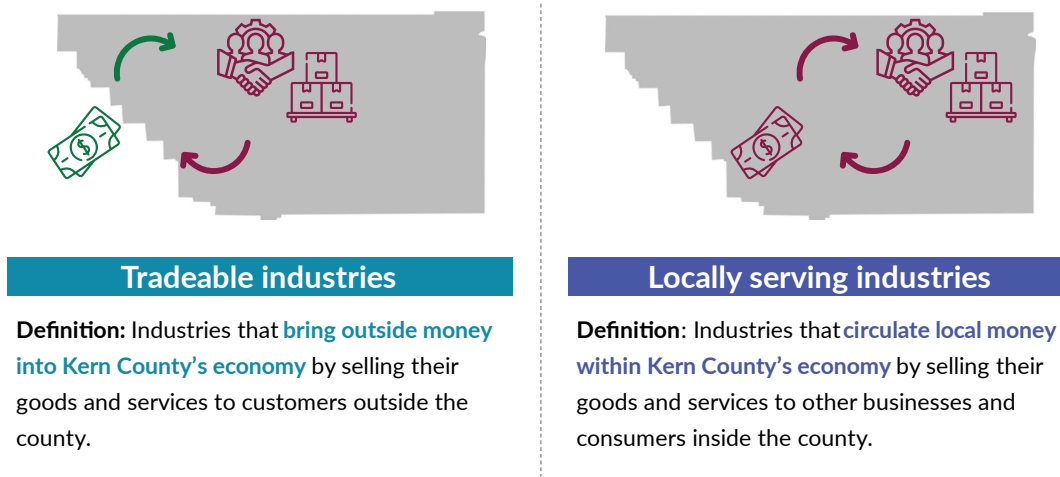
Tradeable industries

**Definition:** Industries that bring outside money into Kern County's economy by selling their goods and services to customers outside the county.

Locally serving industries

**Definition**: Industries that circulate local money within Kern County's economy by selling their goods and services to other businesses and consumers inside the county.